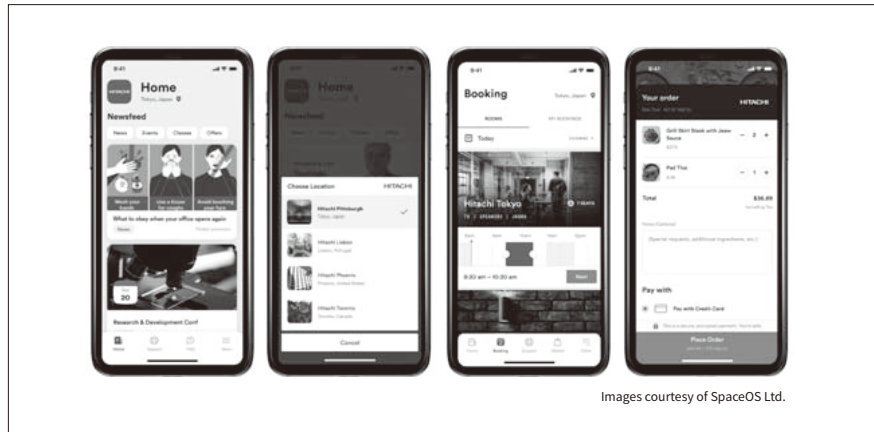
9:41

HITACHI

Home

Tokyo, Japan

Newsfeed

News

Events

Classes

Offers

Wash your hands

Use a tissue for coughs

Avoid touching your face

What to obey when your office opens again

News

20

Research & Development Conf

Home

Choose Location

HITACHI

Hitachi Pittsburgh

Tokyo, Japan

Hitachi Lisbon

Lisbon, Portugal

Hitachi Phoenix

Phoenix, United States

Hitachi Toronto

Toronto, Canada

Cancel

9:41

Booking

Tokyo, Japan

ROOMS

MY BOOKINGS

Today

Hitachi Tokyo

9:30 am – 10:30 am

Next

Booking

Your order

HITACHI

Grill Skirt Steak with Jeaw Sauce

2

Pad Thai

1

Total

$36.89

Pay with

Pay with Credit Card

Place Order

Images courtesy of SpaceOS Ltd.